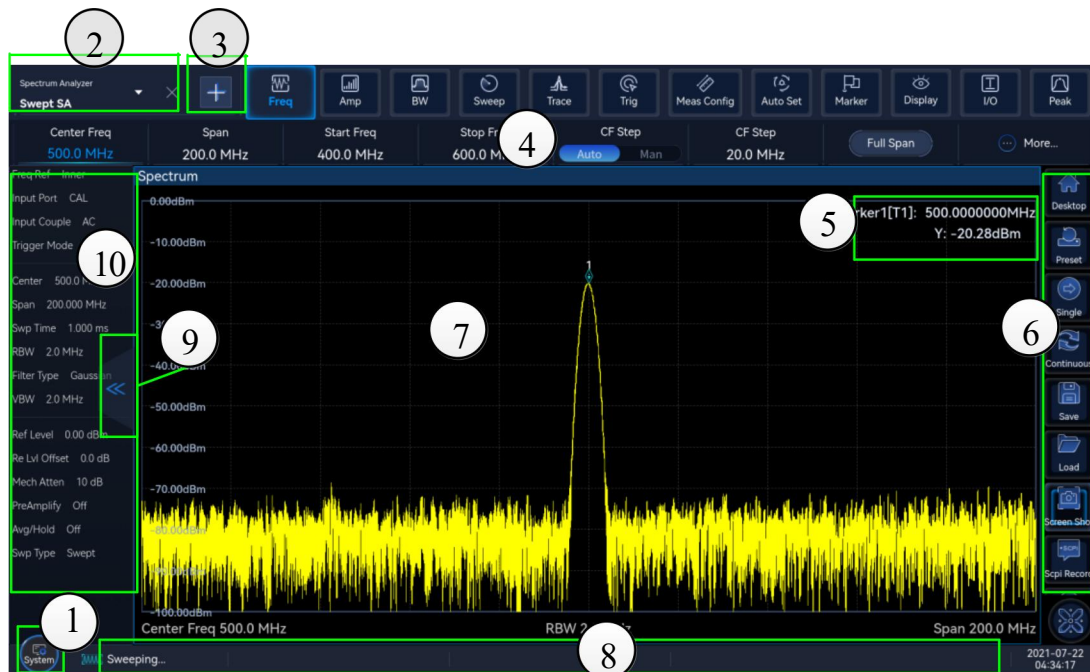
2
3
Spectrum Analyzer
Swept SA
Freq
Amp
BW
Sweep
Trace
Trig
Meas Config
Auto Set
Marker
Display
I/O
Peak

Center Freq
500.0 MHz
Span
200.0 MHz
Start Freq
400.0 MHz
Stop Fr
600.0 M
4
CF Step
Auto
Man
CF Step
20.0 MHz
Full Span
More...

Freq Ref Inner
Input Port CAL
Input Couple AC
Trigger Mode
10
Center 500.0 M
Span 200.000 MHz
Swp Time 1.000 ms
RBW 2.0 MHz
Filter Type Gauss
VBW 2.0 MHz
Ref Level 0.00 dBm
Re Lvl Offset 0.0 dB
Mech Atten 10 dB
PreAmplify Off
Avg/Hold Off
Swp Type Swept

Spectrum
0.00dBm
-10.00dBm
-20.00dBm
-30
-40.00dBm
-50.00dBm
-60.00dBm
-70.00dBm
-80.00dBm
-90.00dBm
-100.00dBm
9
7
1
5
rker1[T1]: 500.0000000MHz
Y: -20.28dBm
6
Center Freq 500.0 MHz
RBW 2 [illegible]z
Span 200.0 MHz

Desktop
Preset
Single
Continuous
Save
Load
Screen Sho
Scpi Recor

1
System
Sweeping...
8
2021-07-22
04:34:17